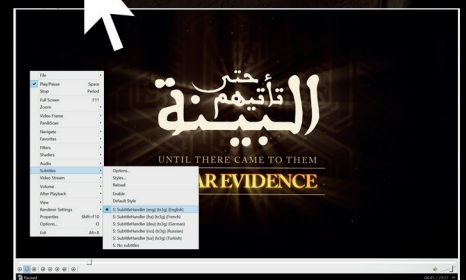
File
Play/Pause Space
Stop Period
Full Screen F11
Zoom
Video Frame
Pan&Scan
Navigate
Favorites
Filters
Shaders
Audio
Subtitles
Video Stream
Volume
After Playback
View
Renderer Settings
Properties Shift+F10
Options... O
Exit Alt+X

Options...
Styles...
Reload
Enable
Default Style
S: SubtitleHandler (eng) (tx3g) (English)
S: SubtitleHandler (fra) (tx3g) (French)
S: SubtitleHandler (deu) (tx3g) (German)
S: SubtitleHandler (rus) (tx3g) (Russian)
S: SubtitleHandler (tur) (tx3g) (Turkish)
S: No subtitles

حتى تأتيهم البينة

UNTIL THERE CAME TO THEM
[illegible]AR EVIDENCE

Paused
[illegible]